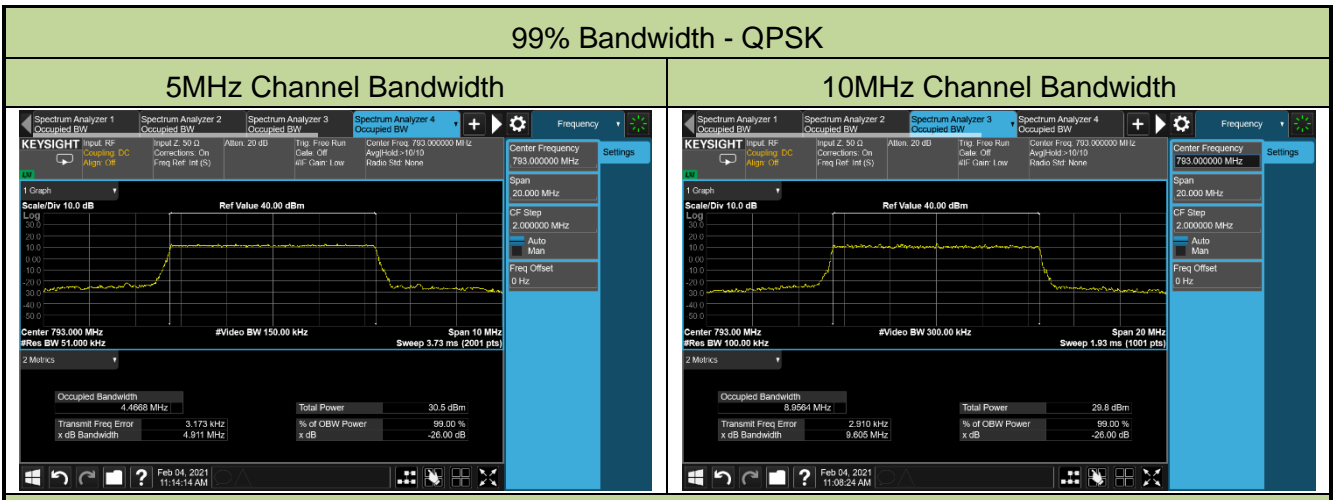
99% Bandwidth - QPSK

| 5MHz Channel Bandwidth | 10MHz Channel Bandwidth |
|---|---|

Spectrum Analyzer 1 Occupied BW
Spectrum Analyzer 2 Occupied BW
Spectrum Analyzer 3 Occupied BW
Spectrum Analyzer 4 Occupied BW
Frequency
KEYSIGHT
Input: RF
Coupling: DC
Align: Off
Input Z: 50 Ω
Corrections: On
Freq Ref: Int (S)
Atten: 20 dB
Trig: Free Run
Gate: Off
#IF Gain: Low
Center Freq: 793.000000 MHz
Avg|Hold:>10/10
Radio Std: None
LXI
1 Graph
Scale/Div 10.0 dB
Ref Value 40.00 dBm
Log
30.0
20.0
10.0
0.00
-10.0
-20.0
-30.0
-40.0
-50.0
Center 793.000 MHz
#Res BW 51.000 kHz
#Video BW 150.00 kHz
Span 10 MHz
Sweep 3.73 ms (2001 pts)
2 Metrics
Occupied Bandwidth
4.4668 MHz
Total Power
30.5 dBm
Transmit Freq Error
3.173 kHz
x dB Bandwidth
4.911 MHz
% of OBW Power
99.00 %
x dB
-26.00 dB
Center Frequency
793.000000 MHz
Settings
Span
20.000 MHz
CF Step
2.000000 MHz
Auto
Man
Freq Offset
0 Hz
Feb 04, 2021
11:14:14 AM

Spectrum Analyzer 1 Occupied BW
Spectrum Analyzer 2 Occupied BW
Spectrum Analyzer 3 Occupied BW
Spectrum Analyzer 4 Occupied BW
Frequency
KEYSIGHT
Input: RF
Coupling: DC
Align: Off
Input Z: 50 Ω
Corrections: On
Freq Ref: Int (S)
Atten: 20 dB
Trig: Free Run
Gate: Off
#IF Gain: Low
Center Freq: 793.000000 MHz
Avg|Hold:>10/10
Radio Std: None
LXI
1 Graph
Scale/Div 10.0 dB
Ref Value 40.00 dBm
Log
30.0
20.0
10.0
0.00
-10.0
-20.0
-30.0
-40.0
-50.0
Center 793.00 MHz
#Res BW 100.00 kHz
#Video BW 300.00 kHz
Span 20 MHz
Sweep 1.93 ms (1001 pts)
2 Metrics
Occupied Bandwidth
8.9564 MHz
Total Power
29.8 dBm
Transmit Freq Error
2.910 kHz
x dB Bandwidth
9.605 MHz
% of OBW Power
99.00 %
x dB
-26.00 dB
Center Frequency
793.000000 MHz
Settings
Span
20.000 MHz
CF Step
2.000000 MHz
Auto
Man
Freq Offset
0 Hz
Feb 04, 2021
11:08:24 AM